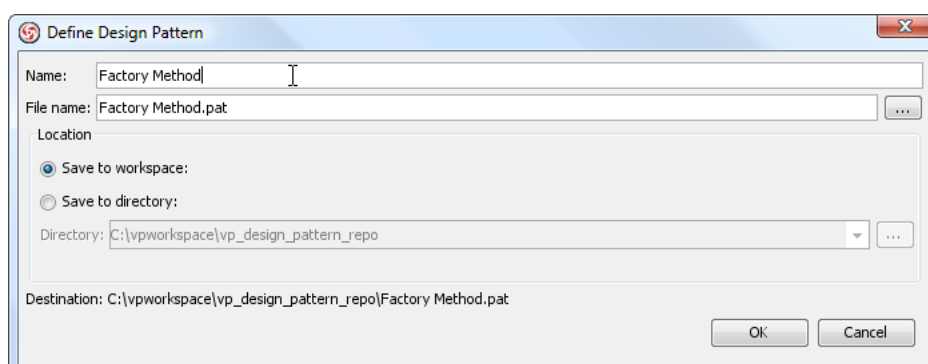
Define Design Pattern

Name: Factory Method

File name: Factory Method.pat ...

Location

Save to workspace:

Save to directory:

Directory: C:\vpworkspace\vp_design_pattern_repo ...

Destination: C:\vpworkspace\vp_design_pattern_repo\Factory Method.pat

OK Cancel